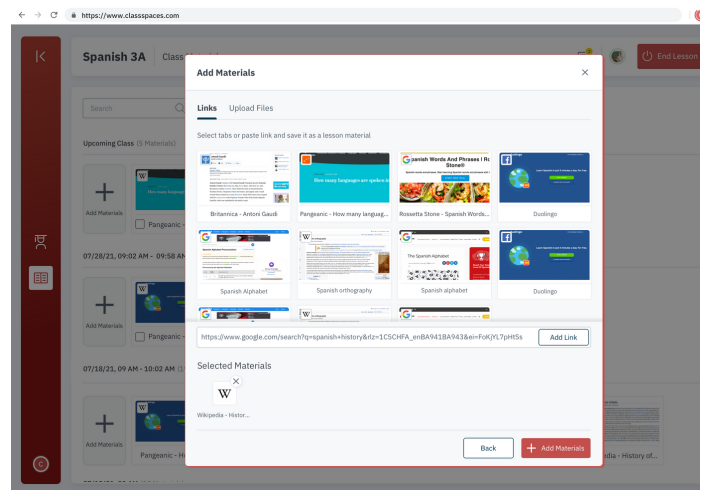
https://www.classspaces.com

Spanish 3A | Class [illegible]

End Lesson

Search

Upcoming Class (6 Materials)

Add Materials

Pangeanic

07/28/21, 09:02 AM - 09:58 AM

Add Materials

Pangeanic -

07/18/21, 09 AM - 10:02 AM

Add Materials

Pangeanic - H

pedia - History of...

Add Materials

Links Upload Files

Select tabs or paste link and save it as a lesson material

Britannica - Antoni Gaudi

Pangeanic - How many languag...

How many languages are spoken in

Rossetta Stone - Spanish Words...

Spanish Words And Phrases | Rosetta Stone®

Duolingo

Spanish Alphabet

Spanish orthography

Spanish alphabet

The Spanish Alphabet

Duolingo

https://www.google.com/search?q=spanish+history&rlz=1C5CHFA_enBA941BA943&ei=FoKjYL7pHt5s

Add Link

Selected Materials

W

Wikipedia - Histor...

Back

Add Materials